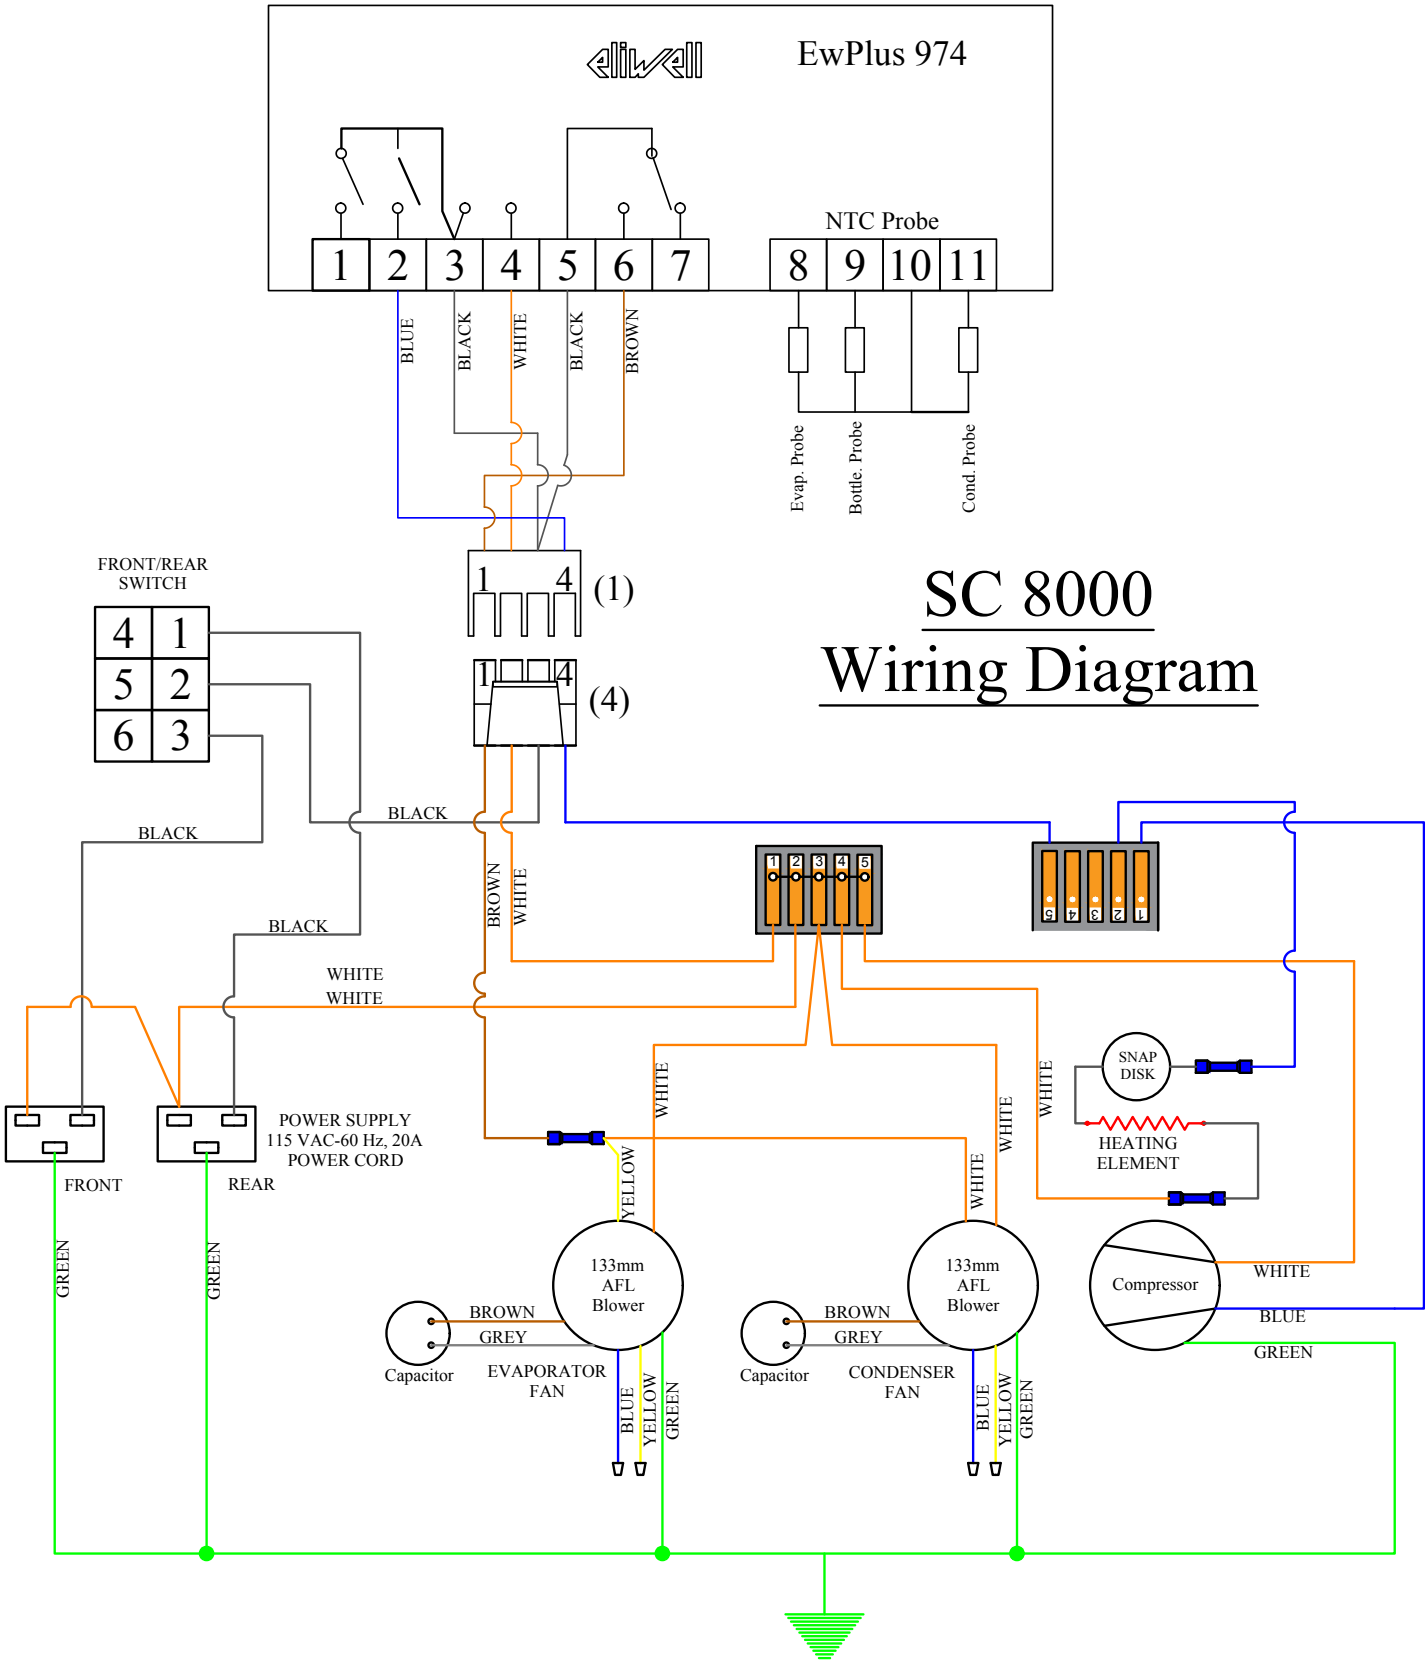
eliwell EwPlus 974

1 2 3 4 5 6 7

NTC Probe

8 9 10 11

BLUE BLACK WHITE BLACK BROWN

Evap. Probe Bottle. Probe Cond. Probe

1 4 (1)

1 4 (4)

SC 8000
Wiring Diagram

FRONT/REAR SWITCH

| 4 | 1 |
|---|---|
| 5 | 2 |
| 6 | 3 |

BLACK
BLACK
BLACK
BROWN
WHITE
1 2 3 4 5
5 4 3 2 1
WHITE
WHITE
WHITE
WHITE
WHITE
WHITE
SNAP DISK
HEATING ELEMENT
YELLOW
POWER SUPPLY 115 VAC-60 Hz, 20A POWER CORD
FRONT
REAR
GREEN
GREEN
133mm AFL Blower
133mm AFL Blower
Compressor
WHITE
BLUE
GREEN
BROWN
GREY
Capacitor
EVAPORATOR FAN
BLUE YELLOW GREEN
BROWN
GREY
Capacitor
CONDENSER FAN
BLUE YELLOW GREEN